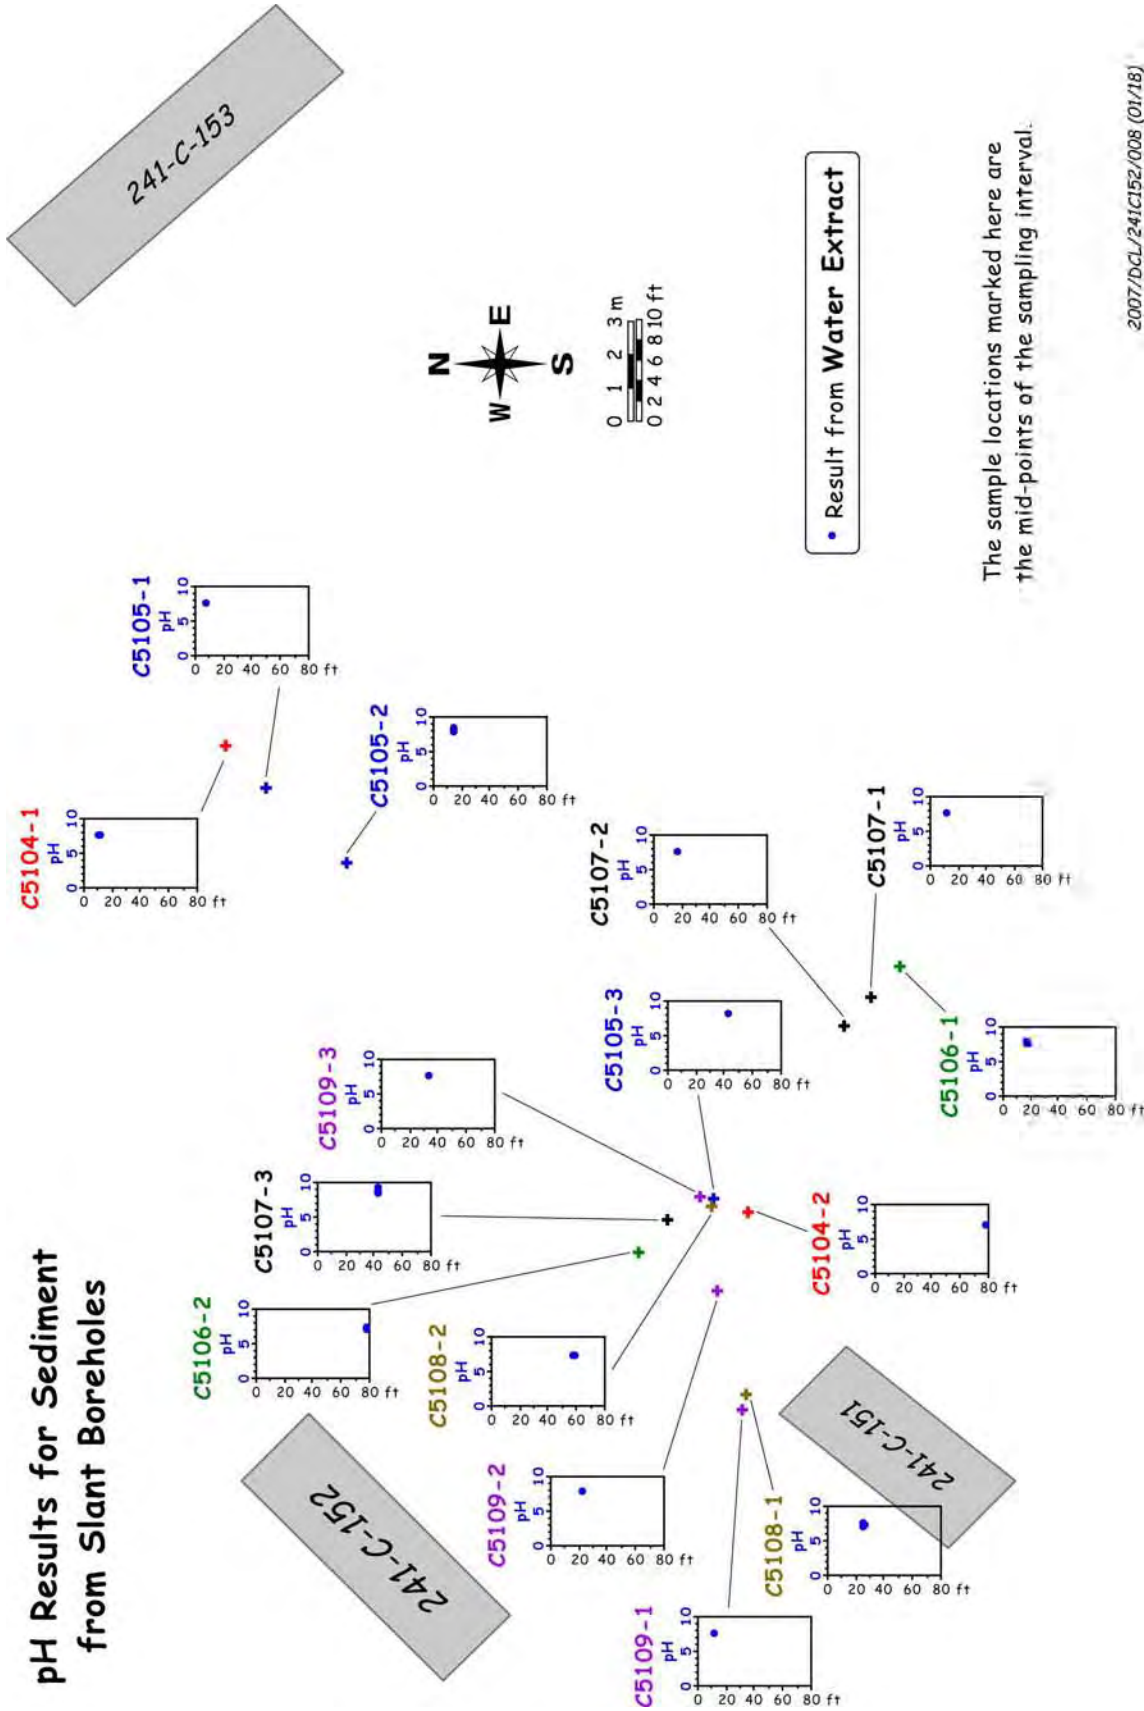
pH Results for Sediment from Slant Boreholes

241-C-153

241-C-152

241-C-151

N
E
S
W

0 1 2 3 m
0 2 4 6 8 10 ft

• Result from Water Extract

The sample locations marked here are the mid-points of the sampling interval.

2007/DCL/241C152/008 (01/18)

C5105-1
pH
0 5 10
0 20 40 60 80 ft

C5104-1
pH
0 5 10
0 20 40 60 80 ft

C5105-2
pH
0 5 10
0 20 40 60 80 ft

C5107-2
pH
0 5 10
0 20 40 60 80 ft

C5107-1
pH
0 5 10
0 20 40 60 80 ft

C5109-3
pH
0 5 10
0 20 40 60 80 ft

C5105-3
pH
0 5 10
0 20 40 60 80 ft

C5106-1
pH
0 5 10
0 20 40 60 80 ft

C5107-3
pH
0 5 10
0 20 40 60 80 ft

C5104-2
pH
0 5 10
0 20 40 60 80 ft

C5106-2
pH
0 5 10
0 20 40 60 80 ft

C5108-2
pH
0 5 10
0 20 40 60 80 ft

C5109-2
pH
0 5 10
0 20 40 60 80 ft

C5108-1
pH
0 5 10
0 20 40 60 80 ft

C5109-1
pH
0 5 10
0 20 40 60 80 ft